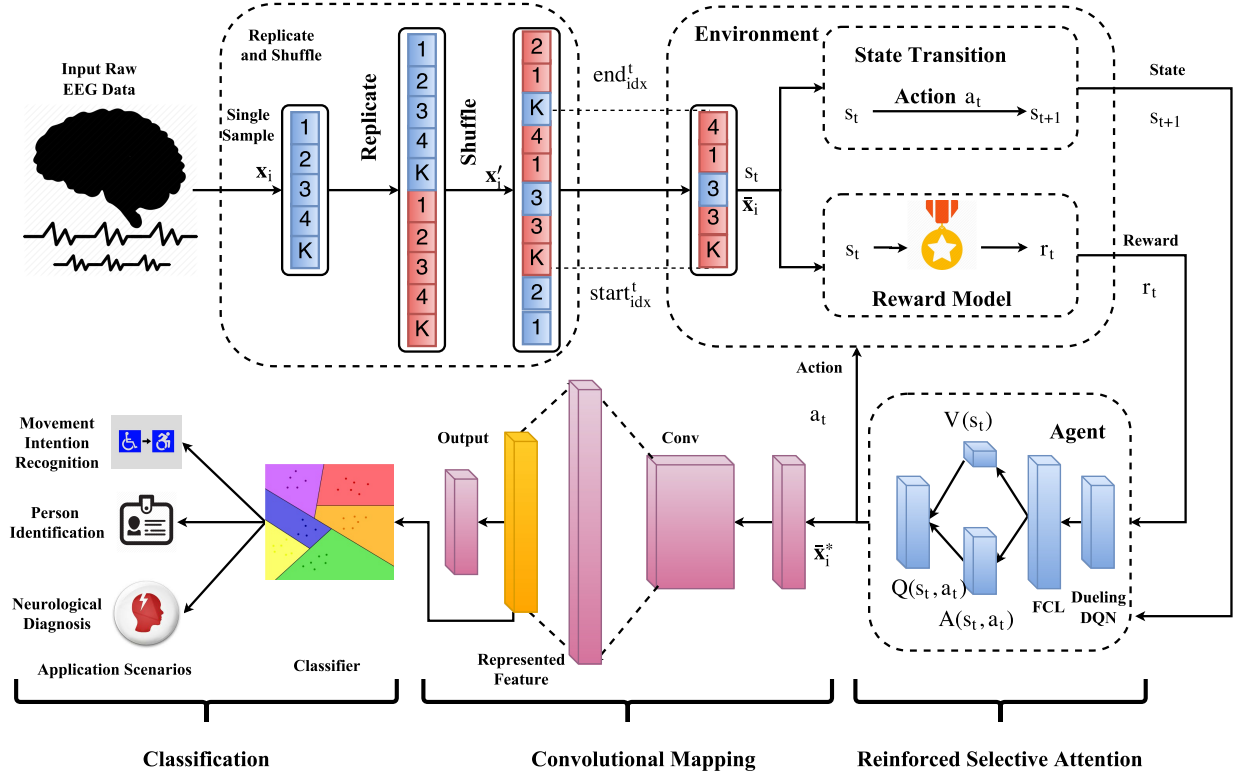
Input Raw EEG Data

Replicate and Shuffle

Single Sample

$\mathbf{x}_i$

1
2
3
4
K

Replicate

1
2
3
4
K
1
2
3
4
K

Shuffle

$\mathbf{x}_i'$

2
1
K
4
1
3
3
K
2
1

$\text{end}_{\text{idx}}^{t}$

$\text{start}_{\text{idx}}^{t}$

4
1
3
3
K

$s_t$

$\bar{\mathbf{x}}_i$

Environment

State Transition

Action $a_t$

$s_t$

$s_{t+1}$

State

$s_{t+1}$

$s_t$

$r_t$

Reward

$r_t$

Reward Model

Action

$a_t$

Agent

$V(s_t)$

$Q(s_t, a_t)$

$A(s_t, a_t)$

FCL

Dueling DQN

Output

Conv

$\bar{\mathbf{x}}_i^*$

Represented Feature

Movement Intention Recognition

Person Identification

Neurological Diagnosis

Application Scenarios

Classifier

Classification

Convolutional Mapping

Reinforced Selective Attention